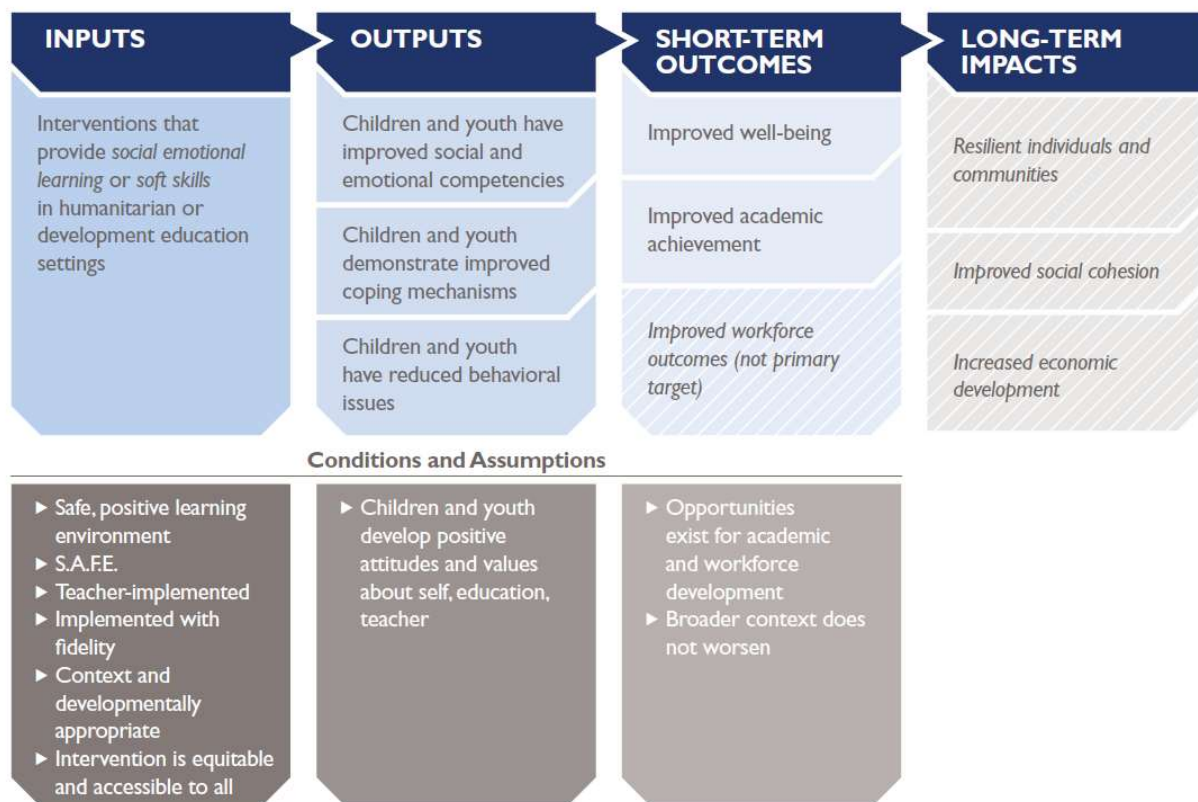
INPUTS

Interventions that provide social emotional learning or soft skills in humanitarian or development education settings

OUTPUTS

Children and youth have improved social and emotional competencies

Children and youth demonstrate improved coping mechanisms

Children and youth have reduced behavioral issues

SHORT-TERM OUTCOMES

Improved well-being

Improved academic achievement

Improved workforce outcomes (not primary target)

LONG-TERM IMPACTS

Resilient individuals and communities

Improved social cohesion

Increased economic development

Conditions and Assumptions

► Safe, positive learning environment
► S.A.F.E.
► Teacher-implemented
► Implemented with fidelity
► Context and developmentally appropriate
► Intervention is equitable and accessible to all

► Children and youth develop positive attitudes and values about self, education, teacher

► Opportunities exist for academic and workforce development
► Broader context does not worsen